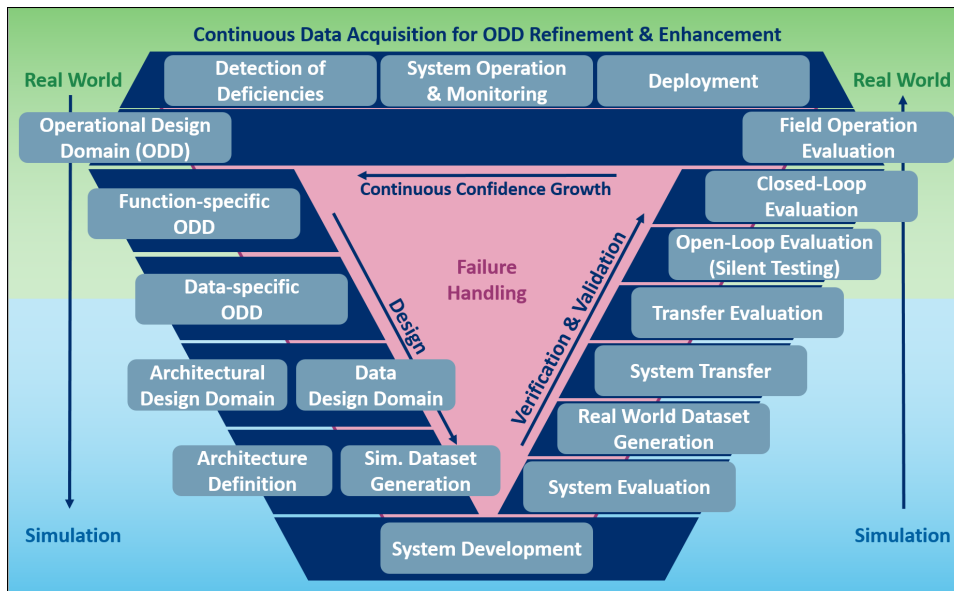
Continuous Data Acquisition for ODD Refinement & Enhancement

Real World

Detection of Deficiencies

System Operation & Monitoring

Deployment

Real World

Operational Design Domain (ODD)

Field Operation Evaluation

Continuous Confidence Growth

Function-specific ODD

Closed-Loop Evaluation

Open-Loop Evaluation (Silent Testing)

Failure Handling

Data-specific ODD

Design

Verification & Validation

Transfer Evaluation

System Transfer

Architectural Design Domain

Data Design Domain

Real World Dataset Generation

Architecture Definition

Sim. Dataset Generation

System Evaluation

Simulation

System Development

Simulation